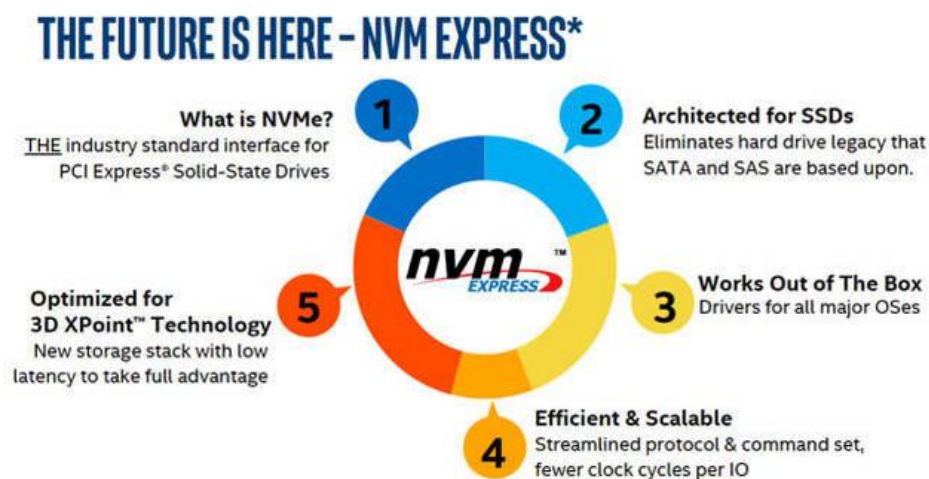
THE FUTURE IS HERE – NVM EXPRESS*

1

What is NVMe?
THE industry standard interface for PCI Express® Solid-State Drives

2

Architected for SSDs
Eliminates hard drive legacy that SATA and SAS are based upon.

nvm™
EXPRESS

5

Optimized for 3D XPoint™ Technology
New storage stack with low latency to take full advantage

3

Works Out of The Box
Drivers for all major OSes

4

Efficient & Scalable
Streamlined protocol & command set, fewer clock cycles per IO